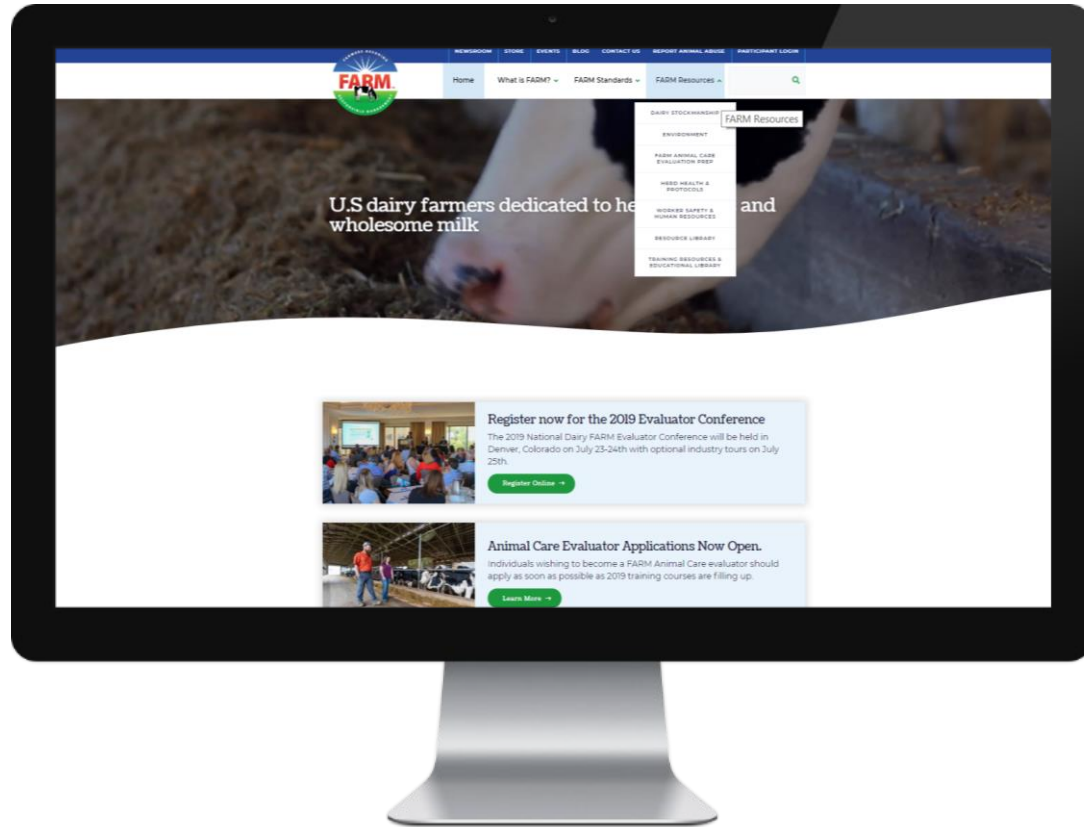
NEWSROOM STORE EVENTS BLOG CONTACT US REPORT ANIMAL ABUSE PARTICIPANT LOGIN

FARM

Home What is FARM? FARM Standards FARM Resources

DAIRY STOCKMANSHIP
FARM Resources
ENVIRONMENT
FARM ANIMAL CARE EVALUATION PREP
HERD HEALTH & PROTOCOLS
WORKER SAFETY & HUMAN RESOURCES
RESOURCE LIBRARY
TRAINING RESOURCES & EDUCATIONAL LIBRARY

U.S dairy farmers dedicated to he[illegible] and wholesome milk

Register now for the 2019 Evaluator Conference

The 2019 National Dairy FARM Evaluator Conference will be held in Denver, Colorado on July 23-24th with optional industry tours on July 25th.

Register Online →

Animal Care Evaluator Applications Now Open.

Individuals wishing to become a FARM Animal Care evaluator should apply as soon as possible as 2019 training courses are filling up.

Learn More →